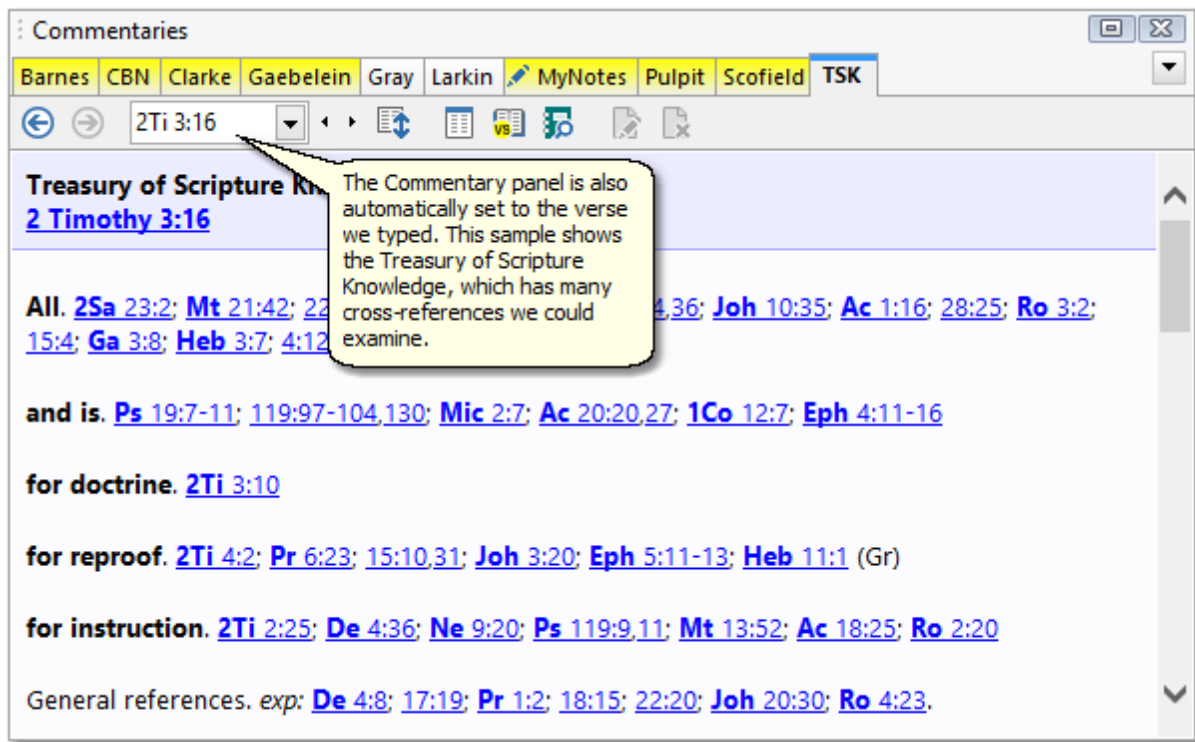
Commentaries

Barnes CBN Clarke Gaebelein Gray Larkin MyNotes Pulpit Scofield TSK

2Ti 3:16

Treasury of Scripture Kn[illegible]
2 Timothy 3:16

The Commentary panel is also automatically set to the verse we typed. This sample shows the Treasury of Scripture Knowledge, which has many cross-references we could examine.

All. 2Sa 23:2; Mt 21:42; 22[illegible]4,36; Joh 10:35; Ac 1:16; 28:25; Ro 3:2; 15:4; Ga 3:8; Heb 3:7; 4:12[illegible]

and is. Ps 19:7-11; 119:97-104,130; Mic 2:7; Ac 20:20,27; 1Co 12:7; Eph 4:11-16

for doctrine. 2Ti 3:10

for reproof. 2Ti 4:2; Pr 6:23; 15:10,31; Joh 3:20; Eph 5:11-13; Heb 11:1 (Gr)

for instruction. 2Ti 2:25; De 4:36; Ne 9:20; Ps 119:9,11; Mt 13:52; Ac 18:25; Ro 2:20

General references. exp: De 4:8; 17:19; Pr 1:2; 18:15; 22:20; Joh 20:30; Ro 4:23.